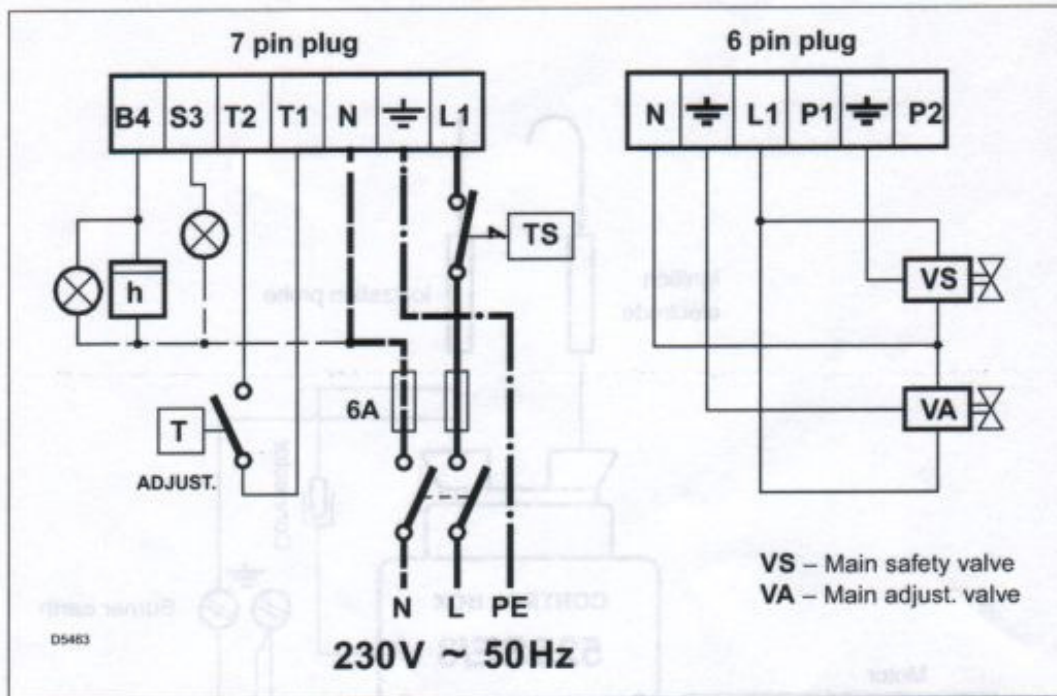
7 pin plug

| B4 | S3 | T2 | T1 | N | ⏚ | L1 |
|---|---|---|---|---|---|---|

6 pin plug

| N | ⏚ | L1 | P1 | ⏚ | P2 |
|---|---|---|---|---|---|

h

TS

VS

VA

T

ADJUST.

6A

N L PE

230V ~ 50Hz

VS – Main safety valve
VA – Main adjust. valve

D5463